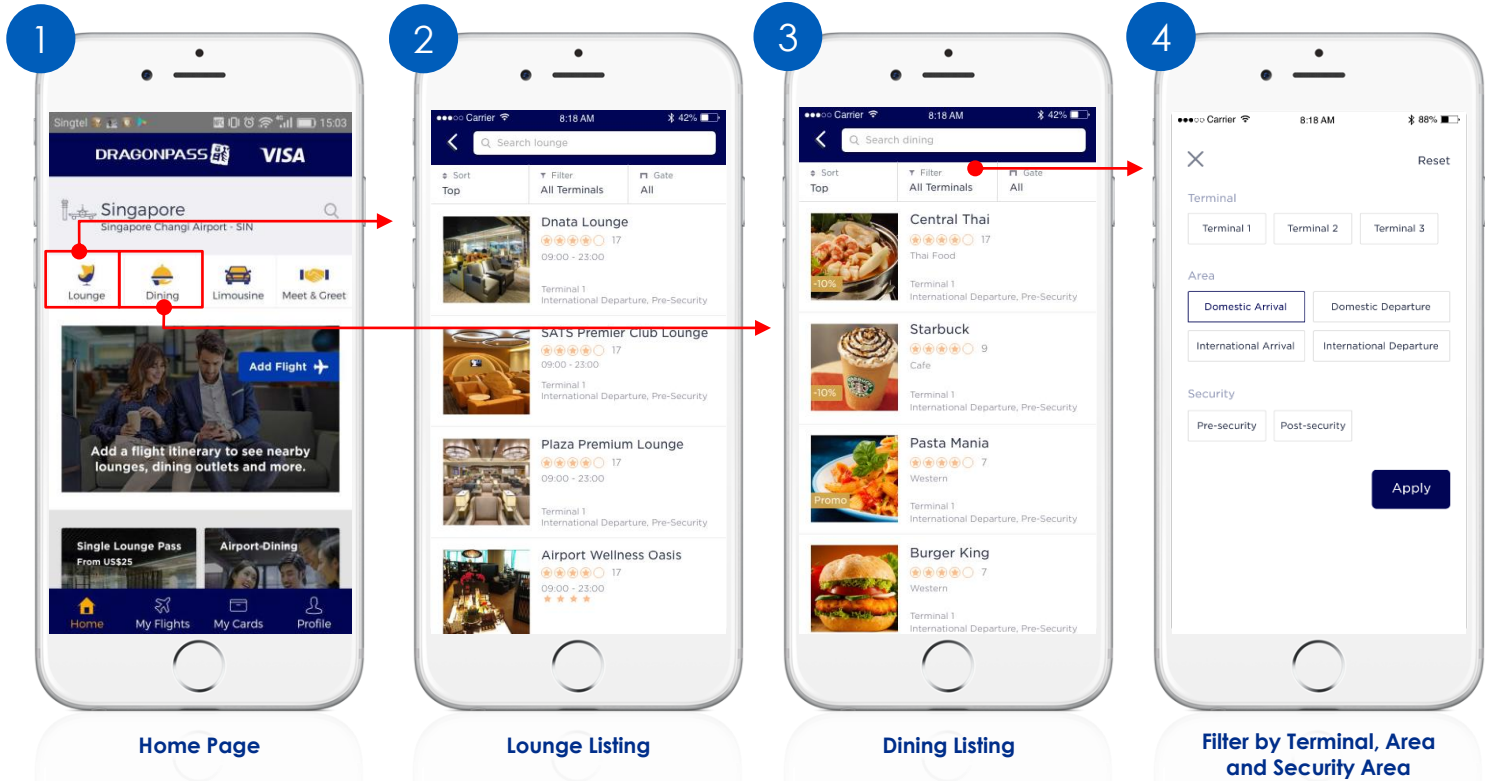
1

Singtel 15:03

DRAGONPASS VISA

Singapore
Singapore Changi Airport - SIN

Lounge
Dining
Limousine
Meet & Greet

Add Flight

Add a flight itinerary to see nearby lounges, dining outlets and more.

Single Lounge Pass
From US$25

Airport-Dining

Home
My Flights
My Cards
Profile

Home Page

2

Carrier 8:18 AM 42%

Search lounge

Sort
Top

Filter
All Terminals

Gate
All

Dnata Lounge
17
09:00 - 23:00
Terminal 1
International Departure, Pre-Security

SATS Premier Club Lounge
17
09:00 - 23:00
Terminal 1
International Departure, Pre-Security

Plaza Premium Lounge
17
09:00 - 23:00
Terminal 1
International Departure, Pre-Security

Airport Wellness Oasis
17
09:00 - 23:00

Lounge Listing

3

Carrier 8:18 AM 42%

Search dining

Sort
Top

Filter
All Terminals

Gate
All

Central Thai
17
Thai Food
-10%
Terminal 1
International Departure, Pre-Security

Starbuck
9
Cafe
-10%
Terminal 1
International Departure, Pre-Security

Pasta Mania
7
Western
Promo
Terminal 1
International Departure, Pre-Security

Burger King
7
Western
Terminal 1
International Departure, Pre-Security

Dining Listing

4

Carrier 8:18 AM 88%

Reset

Terminal
Terminal 1
Terminal 2
Terminal 3

Area
Domestic Arrival
Domestic Departure
International Arrival
International Departure

Security
Pre-security
Post-security

Apply

Filter by Terminal, Area and Security Area